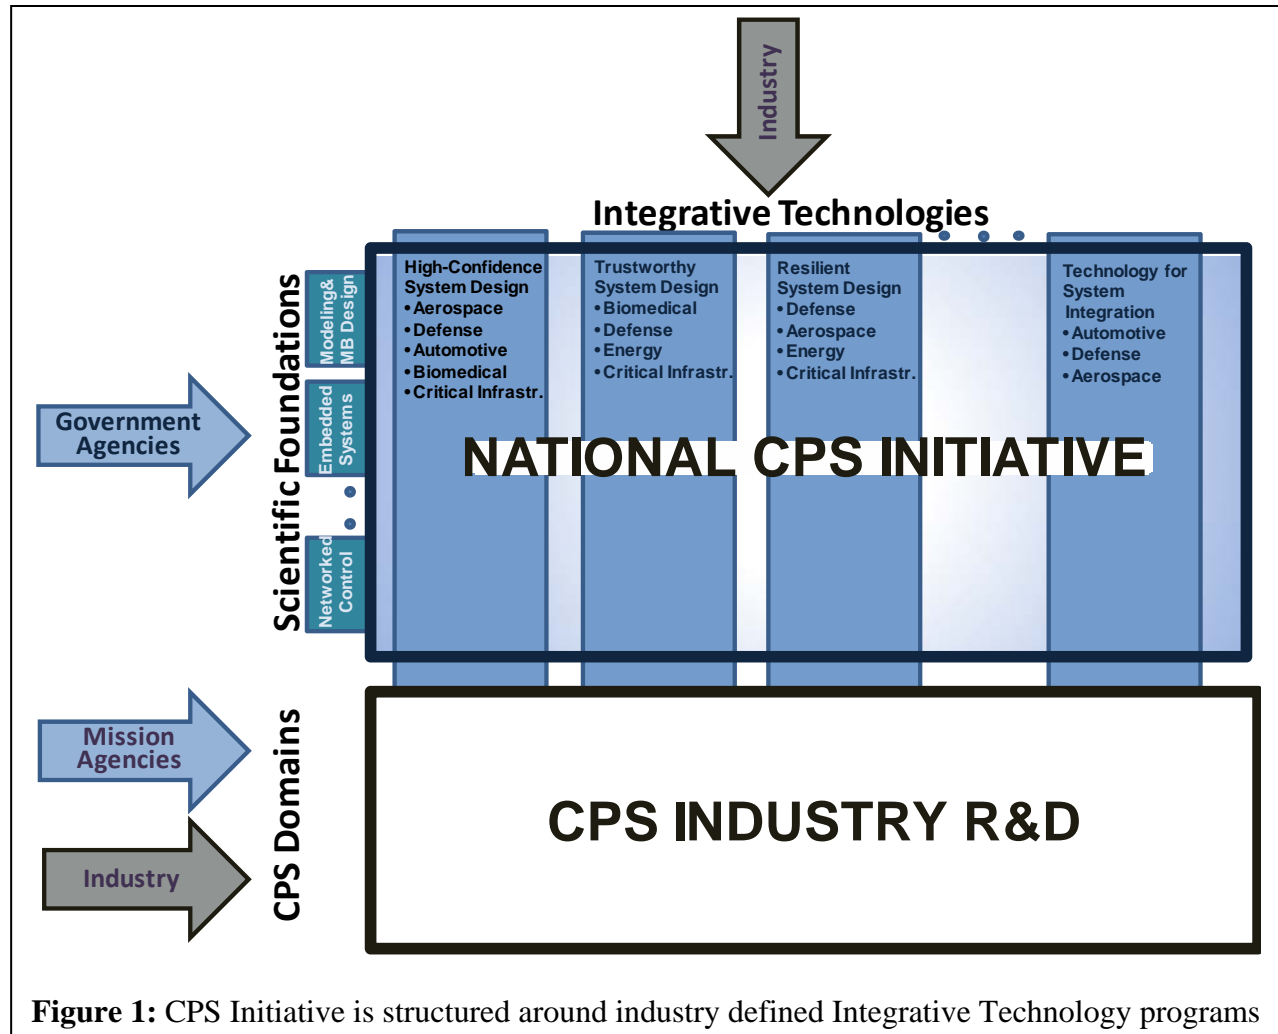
Industry

Integrative Technologies

Government Agencies

Scientific Foundations

Modeling& MB Design

Embedded Systems

Networked Control

High-Confidence System Design
•Aerospace
•Defense
•Automotive
•Biomedical
•Critical Infrastr.

Trustworthy System Design
•Biomedical
•Defense
•Energy
•Critical Infrastr.

Resilient System Design
•Defense
•Aerospace
•Energy
•Critical Infrastr.

Technology for System Integration
•Automotive
•Defense
•Aerospace

NATIONAL CPS INITIATIVE

Mission Agencies

Industry

CPS Domains

CPS INDUSTRY R&D

**Figure 1:** CPS Initiative is structured around industry defined Integrative Technology programs